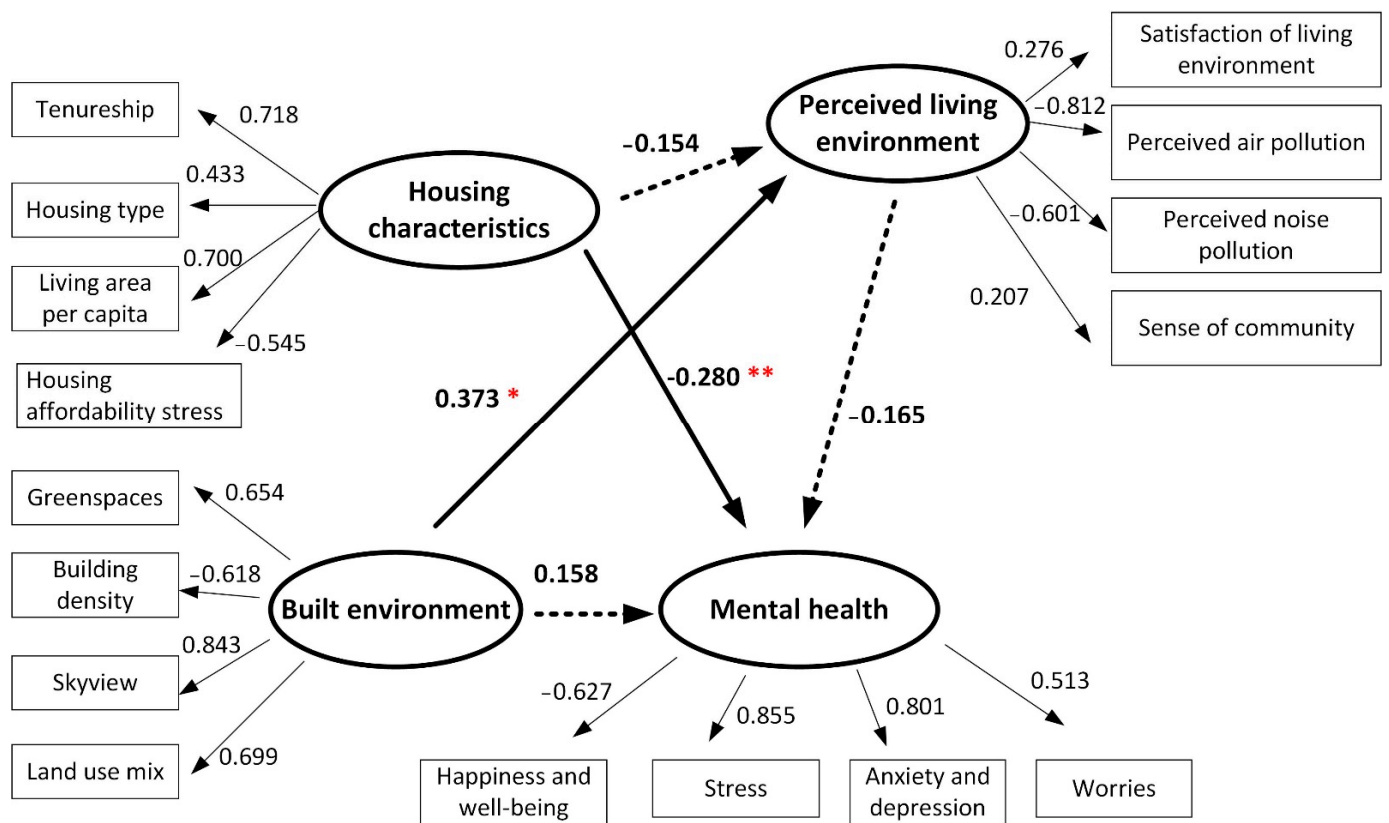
Tenureship
0.718
0.433
Housing type
0.700
Living area per capita
−0.545
Housing affordability stress
Housing characteristics
−0.154
Perceived living environment
0.276
Satisfaction of living environment
−0.812
Perceived air pollution
−0.601
Perceived noise pollution
0.207
Sense of community
0.373 *
−0.280 **
−0.165
Greenspaces
0.654
Building density
−0.618
Built environment
0.158
Mental health
0.843
Skyview
Land use mix
0.699
−0.627
0.855
0.801
0.513
Happiness and well-being
Stress
Anxiety and depression
Worries